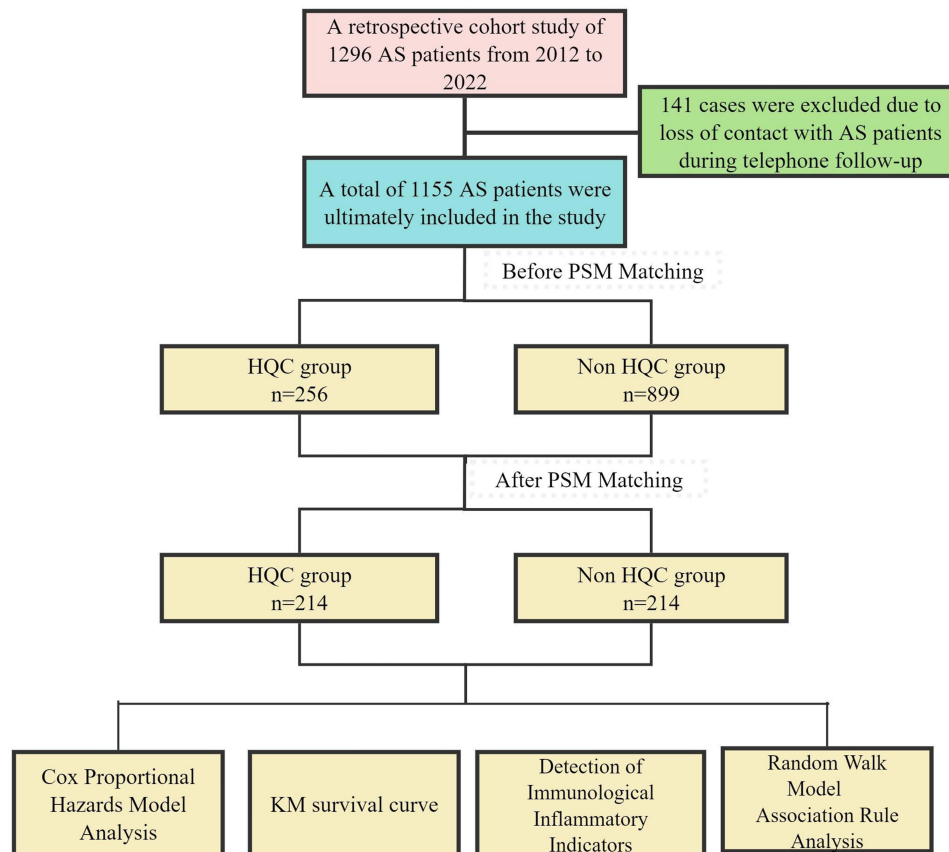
A retrospective cohort study of 1296 AS patients from 2012 to 2022

141 cases were excluded due to loss of contact with AS patients during telephone follow-up

A total of 1155 AS patients were ultimately included in the study

Before PSM Matching

HQC group
n=256

Non HQC group
n=899

After PSM Matching

HQC group
n=214

Non HQC group
n=214

Cox Proportional Hazards Model Analysis

KM survival curve

Detection of Immunological Inflammatory Indicators

Random Walk Model
Association Rule Analysis